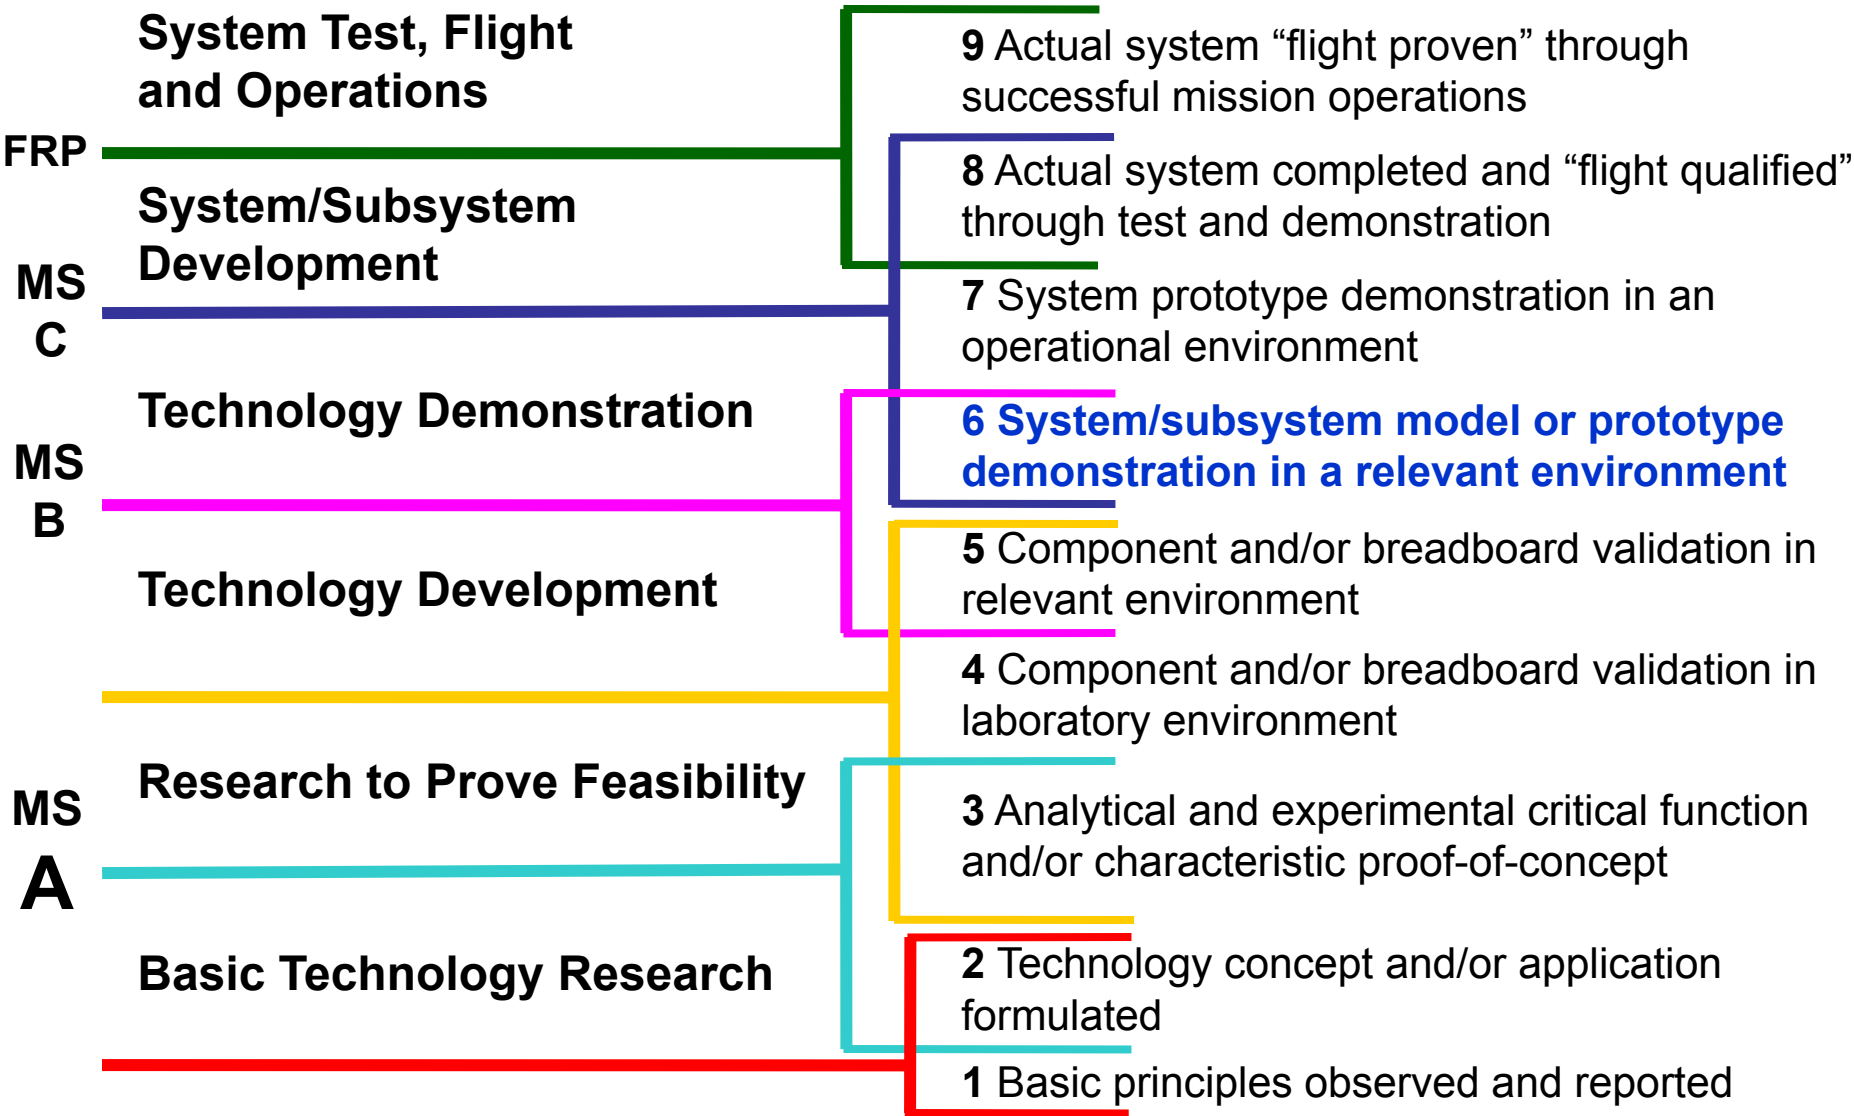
System Test, Flight and Operations

FRP

System/Subsystem Development

MS C

Technology Demonstration

MS B

Technology Development

Research to Prove Feasibility

MS A

Basic Technology Research

9 Actual system “flight proven” through successful mission operations

8 Actual system completed and “flight qualified” through test and demonstration

7 System prototype demonstration in an operational environment

6 System/subsystem model or prototype demonstration in a relevant environment

5 Component and/or breadboard validation in relevant environment

4 Component and/or breadboard validation in laboratory environment

3 Analytical and experimental critical function and/or characteristic proof-of-concept

2 Technology concept and/or application formulated

1 Basic principles observed and reported